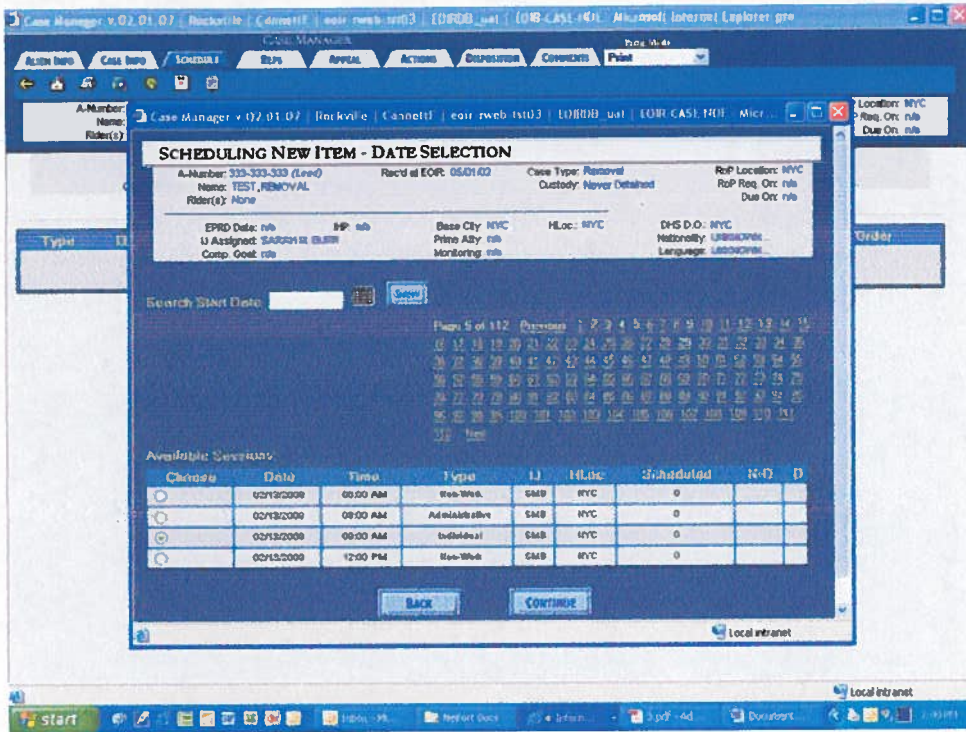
Case Manager v.02.01.07 | Rockville | Cannett1 | eoir-rweb-tst03 | EOIRDB_uat | EOIR-CASE-NOE - Microsoft Internet Explorer pro

CASE MANAGER

ALIEN INFO | CASE INFO | SCHEDULE | REPS | APPEAL | ACTIONS | DISPOSITION | COMMENTS

Print Mode
Print

A-Number:
Name:
Rider(s):

Location: NYC
Req. On: n/a
Due On: n/a

Type
Order

Case Manager v.02.01.07 | Rockville | Cannett1 | eoir-rweb-tst03 | EOIRDB_uat | EOIR-CASE-NOE - Micr...

SCHEDULING NEW ITEM - DATE SELECTION

A-Number: 333-333-333 (Lead)
Name: TEST, REMOVAL
Rider(s): None

Rec'd at EOIR: 05/01/02

Case Type: Removal
Custody: Never Detained

RoP Location: NYC
RoP Req. On: n/a
Due On: n/a

EPRD Date: n/a
IJ Assigned: SARAH B. BURR
Comp. Goal: n/a

IHP: n/a

Base City: NYC
Prime Atty: n/a
Monitoring: n/a

HLoc: NYC

DHS D.O.: NYC
Nationality: UNKNOWN...
Language: UNKNOWN...

Search Start Date: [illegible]

Page 5 of 112 Previous 1 2 3 4 5 6 7 8 9 10 11 12 13 14 15 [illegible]
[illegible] Next

Available Sessions

| Choose | Date | Time | Type | IJ | HLoc | Scheduled | N-D | D |
|---|---|---|---|---|---|---|---|---|
| | 02/13/2008 | 08:00 AM | Non-Web | SMB | NYC | 0 | | |
| | 02/13/2008 | 08:00 AM | Administrative | SMB | NYC | 0 | | |
| | 02/13/2008 | 08:00 AM | Individual | SMB | NYC | 0 | | |
| | 02/13/2008 | 12:00 PM | Non-Web | SMB | NYC | 0 | | |

BACK
CONTINUE

Local intranet

Local intranet

start
Inbox - Mi...
Nefort Docs
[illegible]
3.pdf - Ad...
Document...